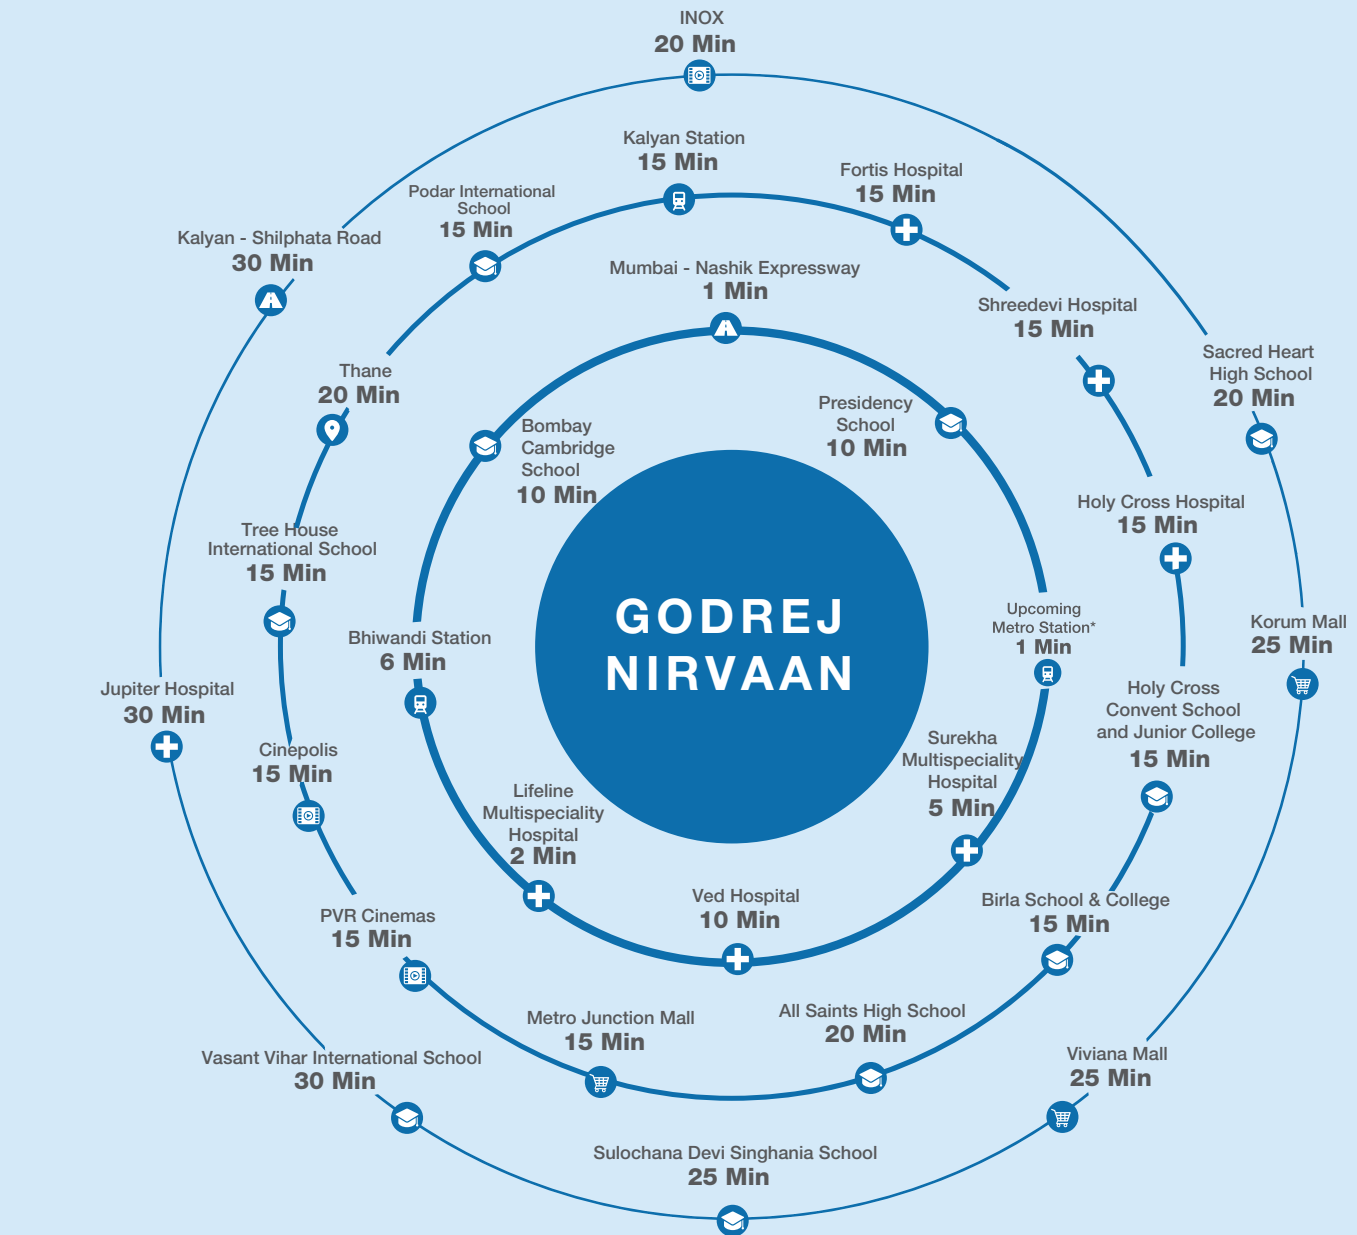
INOX
20 Min

Kalyan Station
15 Min

Fortis Hospital
15 Min

Podar International School
15 Min

Kalyan - Shilphata Road
30 Min

Mumbai - Nashik Expressway
1 Min

Shreedevi Hospital
15 Min

Sacred Heart High School
20 Min

Thane
20 Min

Presidency School
10 Min

Bombay Cambridge School
10 Min

Holy Cross Hospital
15 Min

Tree House International School
15 Min

GODREJ NIRVAAN

Korum Mall
25 Min

Upcoming Metro Station*
1 Min

Bhiwandi Station
6 Min

Jupiter Hospital
30 Min

Holy Cross Convent School and Junior College
15 Min

Cinepolis
15 Min

Surekha Multispeciality Hospital
5 Min

Lifeline Multispeciality Hospital
2 Min

Ved Hospital
10 Min

Birla School & College
15 Min

PVR Cinemas
15 Min

Metro Junction Mall
15 Min

All Saints High School
20 Min

Vasant Vihar International School
30 Min

Viviana Mall
25 Min

Sulochana Devi Singhania School
25 Min